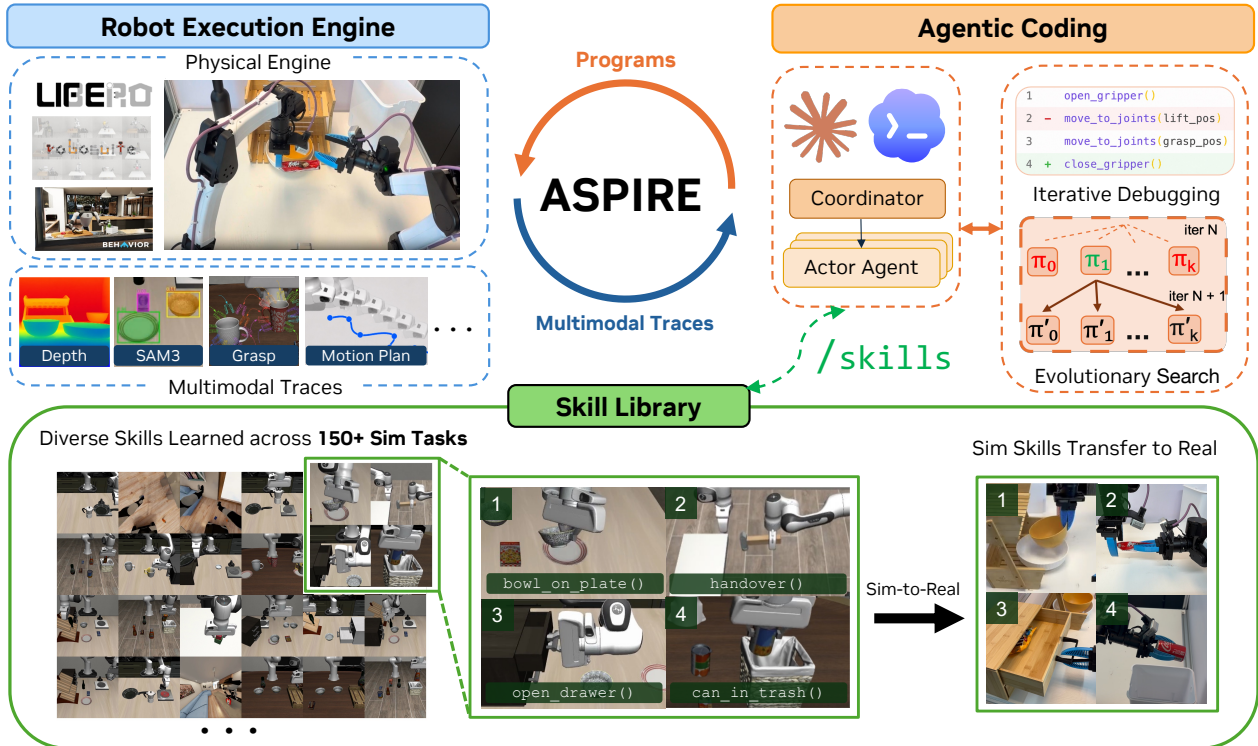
Robot Execution Engine

Physical Engine

LIBERO

robosuite

BEHAVIOR

Depth SAM3 Grasp Motion Plan . . .

Multimodal Traces

Programs

ASPIRE

Multimodal Traces

Agentic Coding

Coordinator

Actor Agent

1 open_gripper()
2 − move_to_joints(lift_pos)
3 move_to_joints(grasp_pos)
4 + close_gripper()

Iterative Debugging

iter N

$\pi_0$ $\pi_1$ ... $\pi_k$

iter N + 1

$\pi'_0$ $\pi'_1$ ... $\pi'_k$

Evolutionary Search

/skills

Skill Library

Diverse Skills Learned across **150+ Sim Tasks**

1 bowl_on_plate()
2 handover()
3 open_drawer()
4 can_in_trash()

Sim-to-Real

Sim Skills Transfer to Real

1 2 3 4

• • •